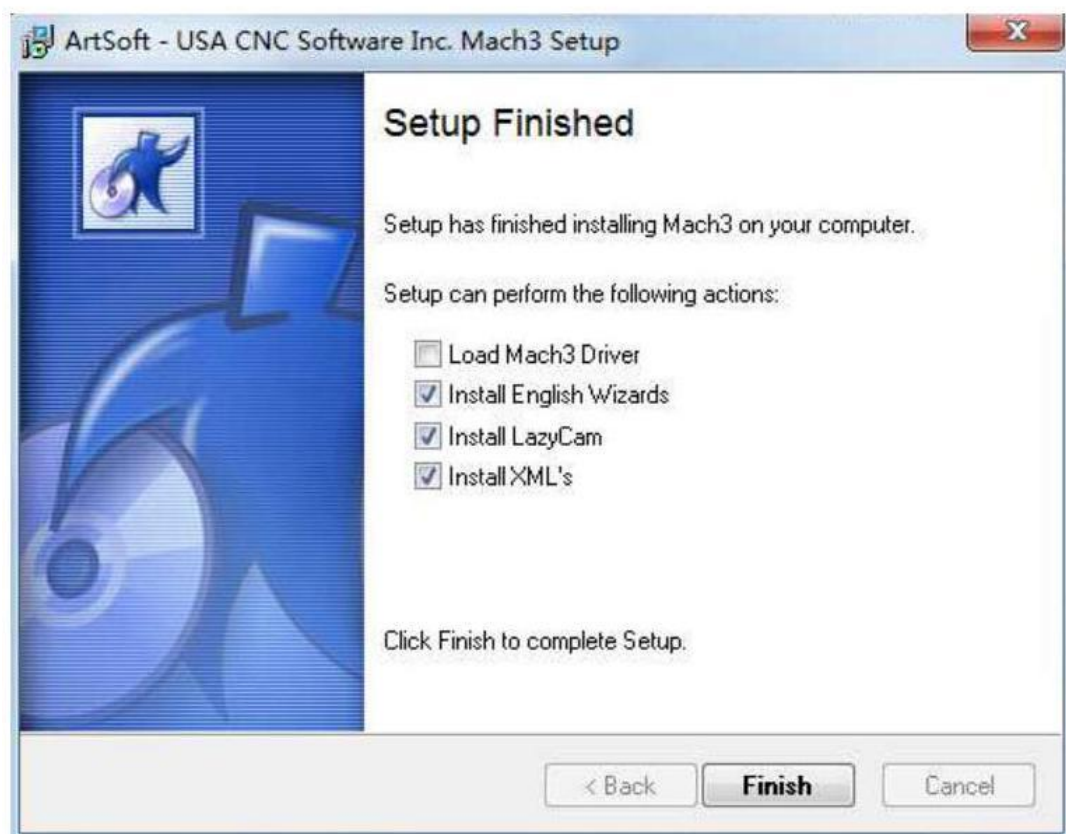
ArtSoft - USA CNC Software Inc. Mach3 Setup

Setup Finished

Setup has finished installing Mach3 on your computer.

Setup can perform the following actions:

Load Mach3 Driver
Install English Wizards
Install LazyCam
Install XML's

Click Finish to complete Setup.

< Back
Finish
Cancel